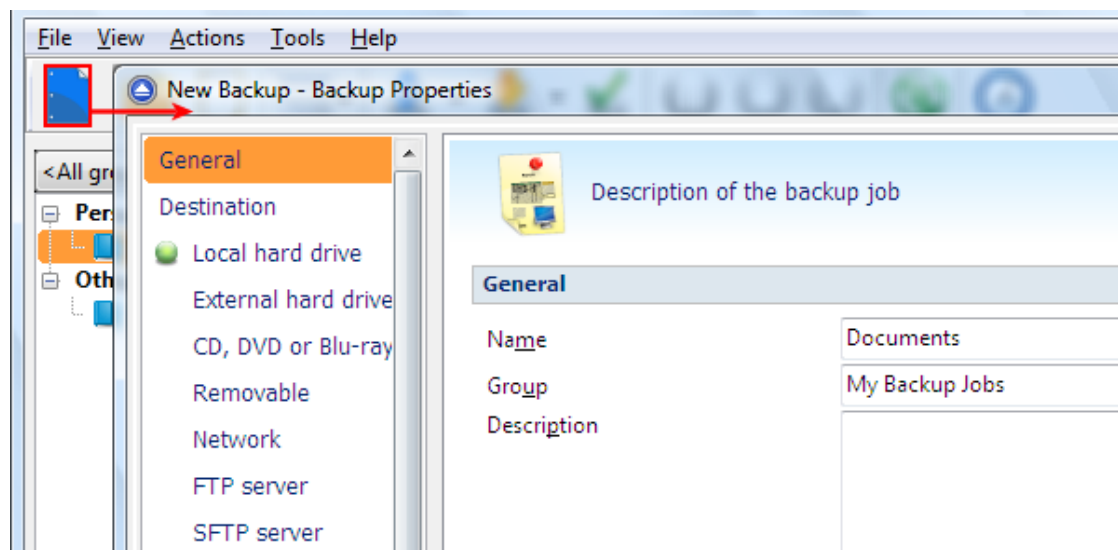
File View Actions Tools Help

New Backup - Backup Properties

<All gr

Pers

Oth

General

Destination

Local hard drive

External hard drive

CD, DVD or Blu-ray

Removable

Network

FTP server

SFTP server

Description of the backup job

General

Name Documents

Group My Backup Jobs

Description